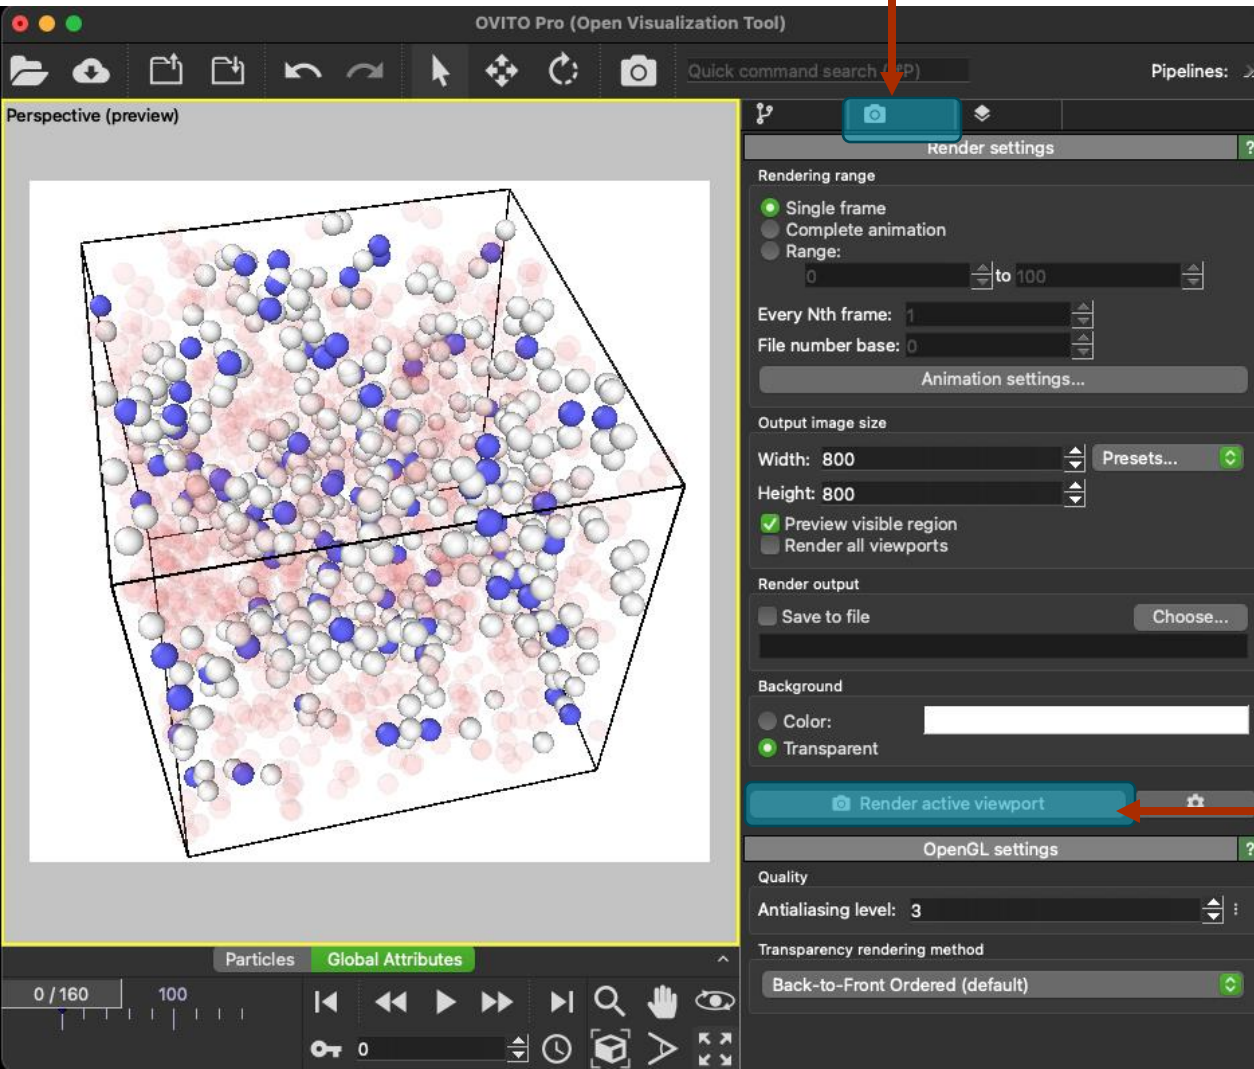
OVITO Pro (Open Visualization Tool)

Quick command search (⌘P)

Pipelines:

Perspective (preview)

Render settings

Rendering range

Single frame
Complete animation
Range:
0 to 100

Every Nth frame: 1
File number base: 0

Animation settings...

Output image size

Width: 800
Presets...
Height: 800
Preview visible region
Render all viewports

Render output

Save to file
Choose...

Background

Color:
Transparent

Render active viewport

OpenGL settings

Quality

Antialiasing level: 3

Transparency rendering method

Back-to-Front Ordered (default)

Particles
Global Attributes

0 / 160
100

0